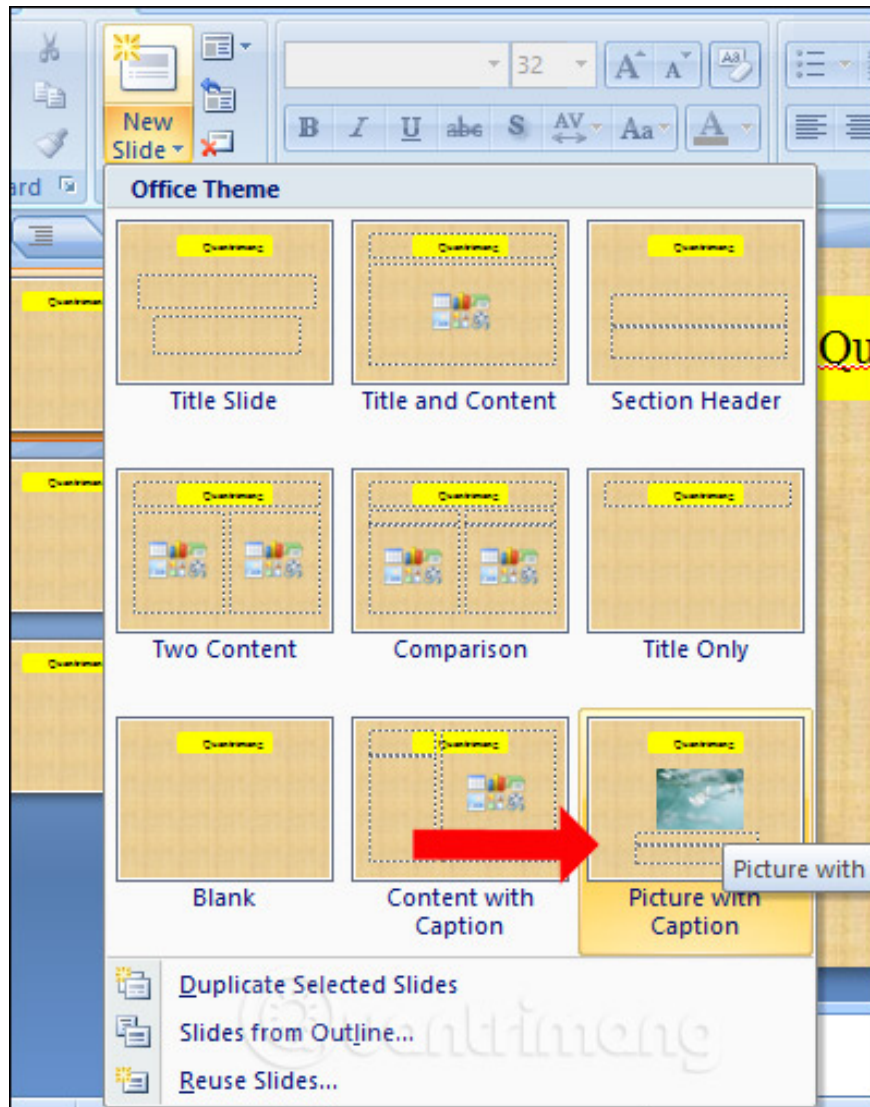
New Slide

32

B I U abc S AV Aa A

ard

Office Theme

Quantrimang

Title Slide

Quantrimang

Title and Content

Quantrimang

Section Header

Qu

Quantrimang

Two Content

Quantrimang

Comparison

Quantrimang

Title Only

Quantrimang

Blank

Quantrimang

Content with Caption

Quantrimang

Picture with Caption

Picture with

Duplicate Selected Slides

Slides from Outline...

Reuse Slides...

quantrimang